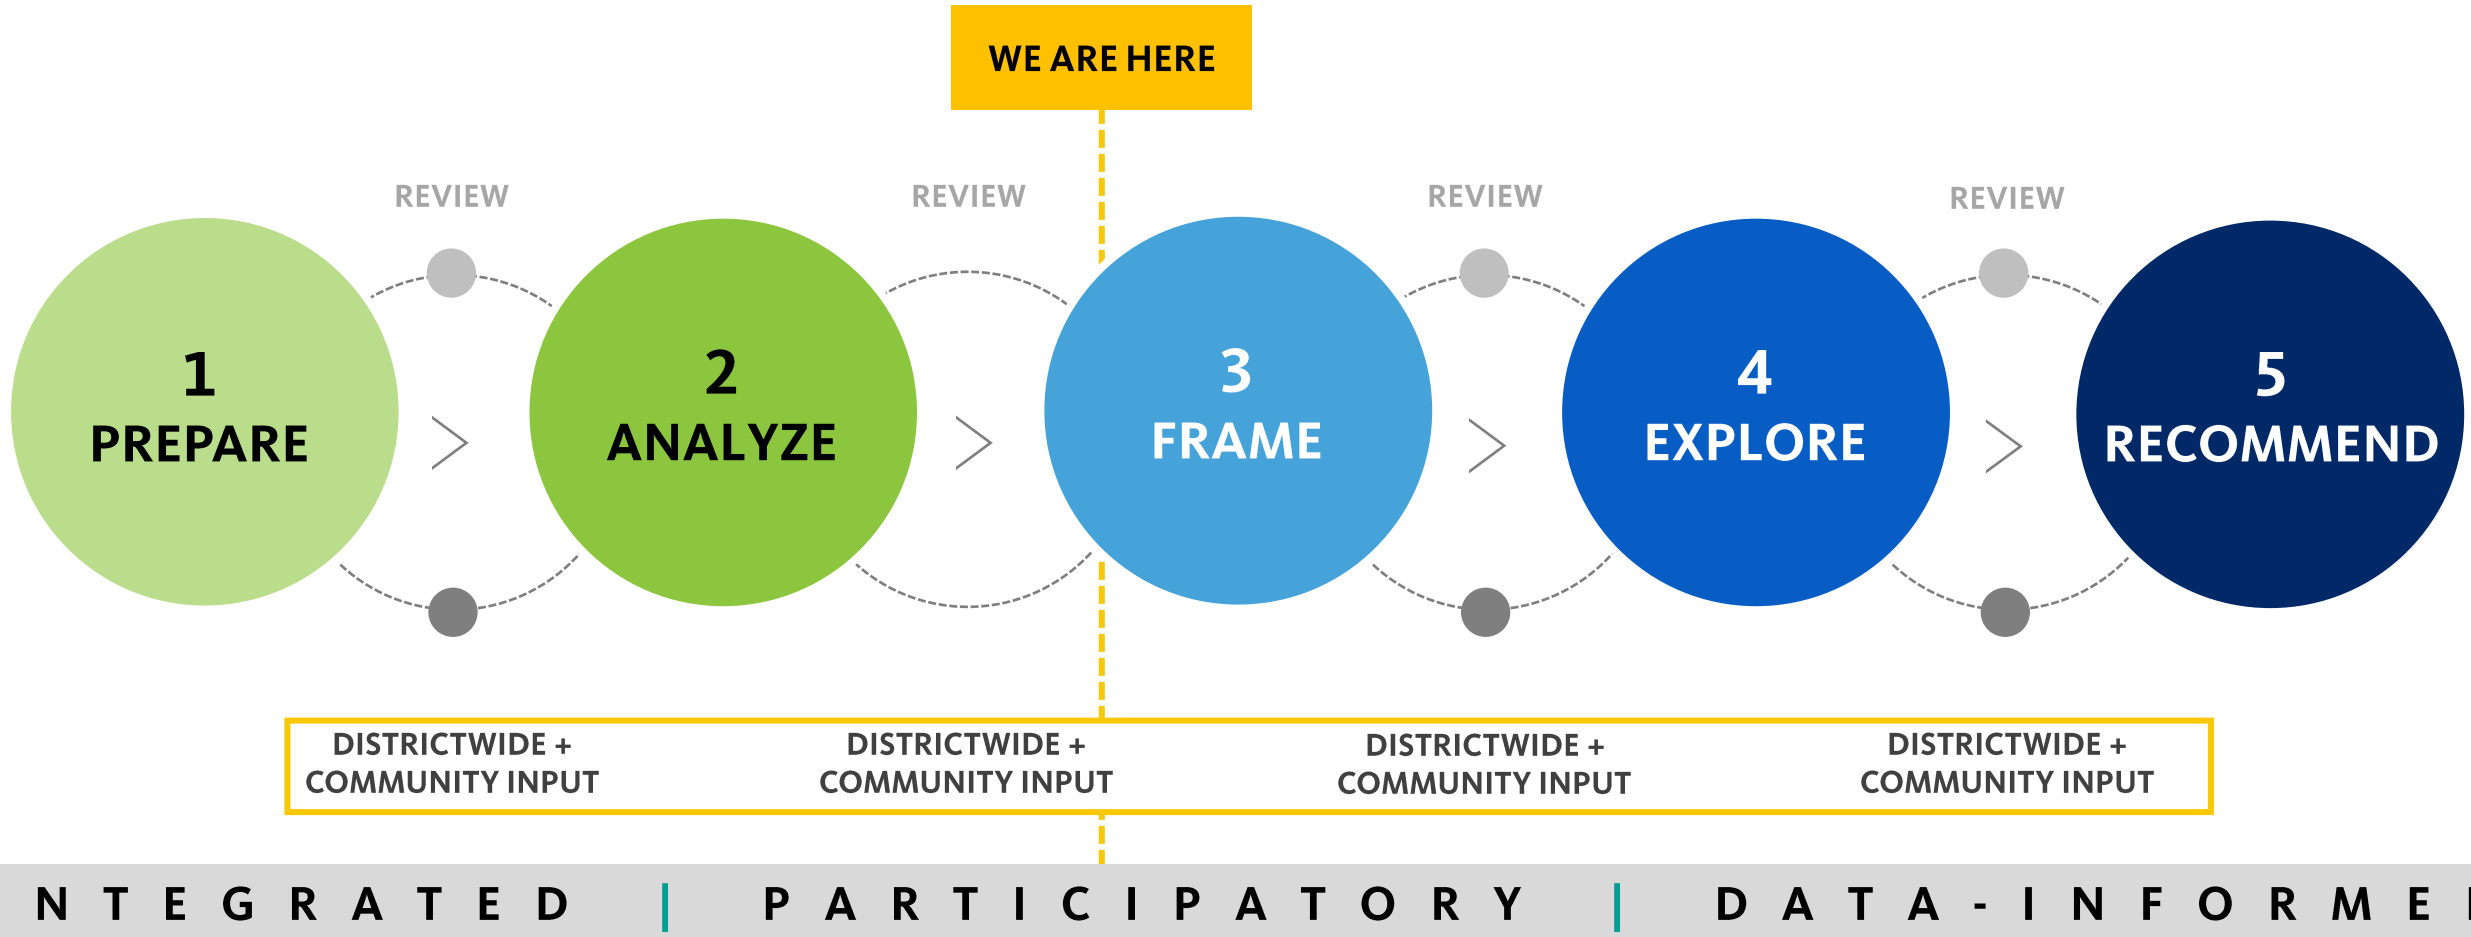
WE ARE HERE

REVIEW

REVIEW

REVIEW

REVIEW

1
PREPARE

2
ANALYZE

3
FRAME

4
EXPLORE

5
RECOMMEND

DISTRICTWIDE + COMMUNITY INPUT

DISTRICTWIDE + COMMUNITY INPUT

DISTRICTWIDE + COMMUNITY INPUT

DISTRICTWIDE + COMMUNITY INPUT

NTEGRATED | PARTICIPATORY | DATA-INFORME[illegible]